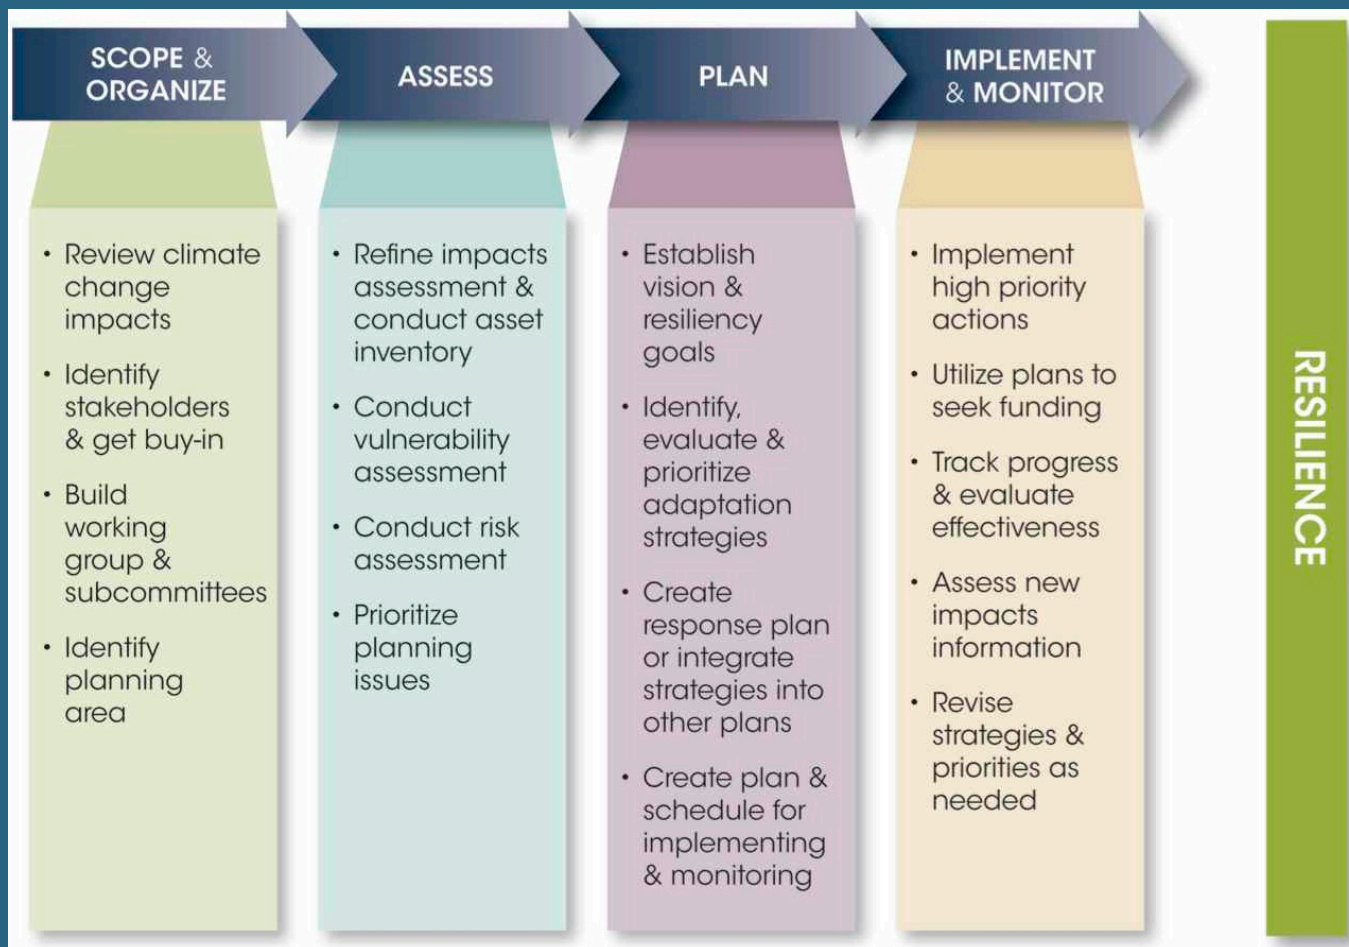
SCOPE & ORGANIZE

ASSESS

PLAN

IMPLEMENT & MONITOR

• Review climate change impacts
• Identify stakeholders & get buy-in
• Build working group & subcommittees
• Identify planning area

• Refine impacts assessment & conduct asset inventory
• Conduct vulnerability assessment
• Conduct risk assessment
• Prioritize planning issues

• Establish vision & resiliency goals
• Identify, evaluate & prioritize adaptation strategies
• Create response plan or integrate strategies into other plans
• Create plan & schedule for implementing & monitoring

• Implement high priority actions
• Utilize plans to seek funding
• Track progress & evaluate effectiveness
• Assess new impacts information
• Revise strategies & priorities as needed

RESILIENCE